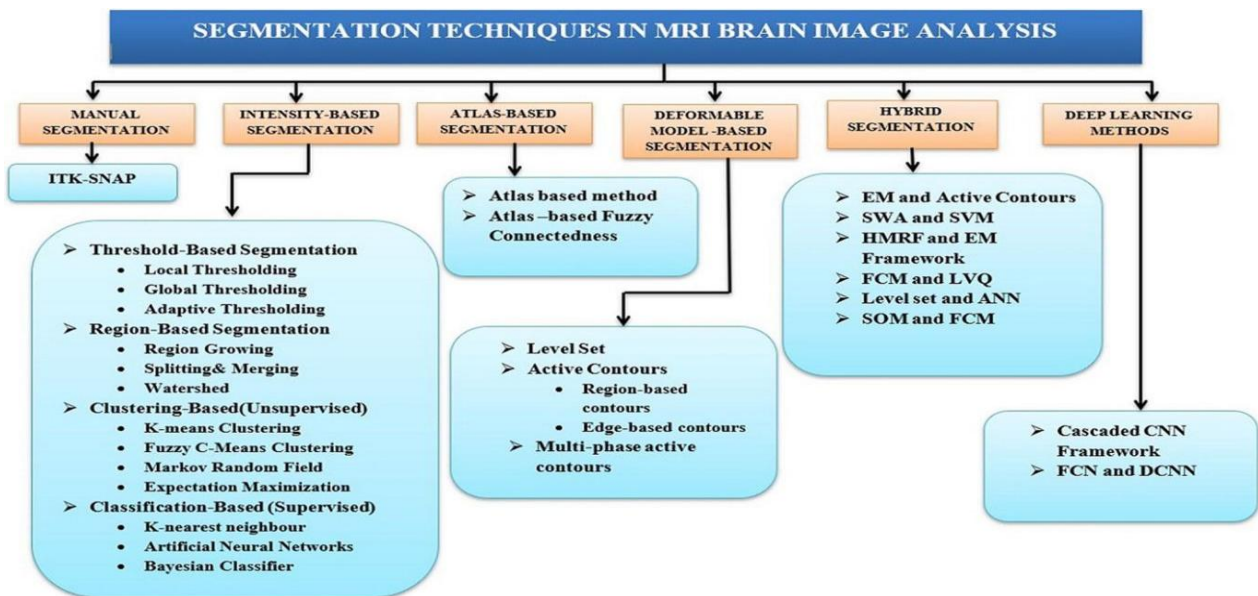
SEGMENTATION TECHNIQUES IN MRI BRAIN IMAGE ANALYSIS

MANUAL SEGMENTATION

ITK-SNAP

INTENSITY-BASED SEGMENTATION

➢ Threshold-Based Segmentation
• Local Thresholding
• Global Thresholding
• Adaptive Thresholding
➢ Region-Based Segmentation
• Region Growing
• Splitting& Merging
• Watershed
➢ Clustering-Based(Unsupervised)
• K-means Clustering
• Fuzzy C-Means Clustering
• Markov Random Field
• Expectation Maximization
➢ Classification-Based (Supervised)
• K-nearest neighbour
• Artificial Neural Networks
• Bayesian Classifier

ATLAS-BASED SEGMENTATION

➢ Atlas based method
➢ Atlas –based Fuzzy Connectedness

DEFORMABLE MODEL -BASED SEGMENTATION

➢ Level Set
➢ Active Contours
• Region-based contours
• Edge-based contours
➢ Multi-phase active contours

HYBRID SEGMENTATION

➢ EM and Active Contours
➢ SWA and SVM
➢ HMRF and EM Framework
➢ FCM and LVQ
➢ Level set and ANN
➢ SOM and FCM

DEEP LEARNING METHODS

➢ Cascaded CNN Framework
➢ FCN and DCNN